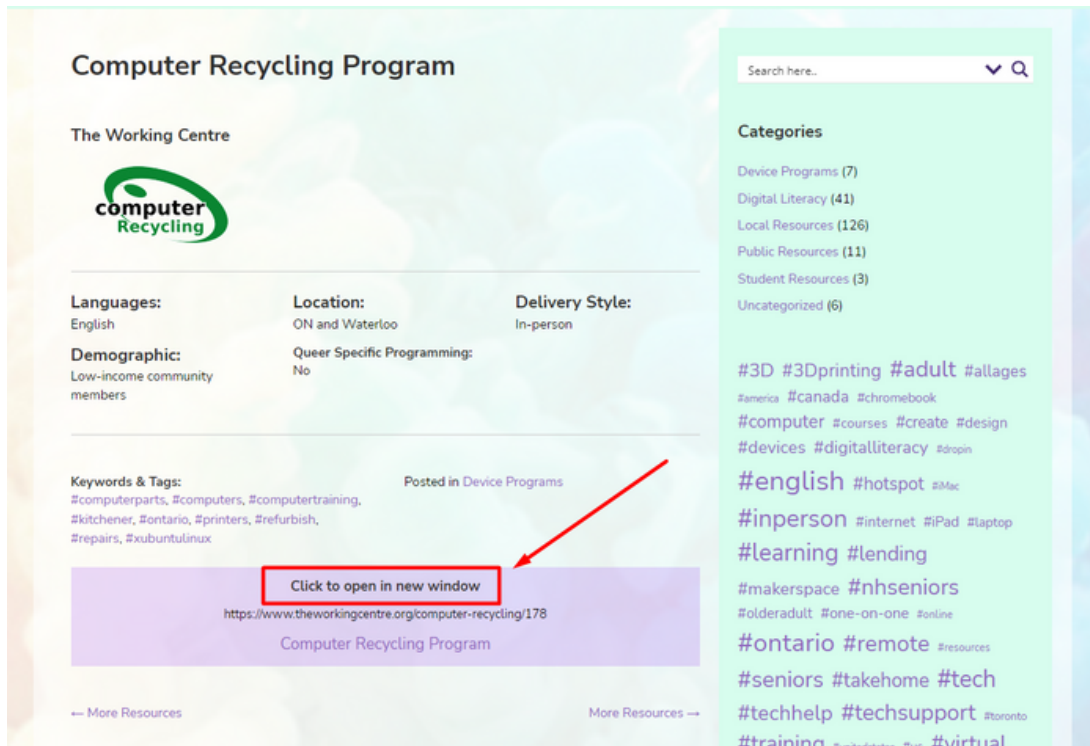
Computer Recycling Program

The Working Centre

computer Recycling

Languages:
English

Location:
ON and Waterloo

Delivery Style:
In-person

Demographic:
Low-income community members

Queer Specific Programming:
No

Keywords & Tags:
#computerparts, #computers, #computertraining, #kitchener, #ontario, #printers, #refurbish, #repairs, #xubuntulinux

Posted in Device Programs

Click to open in new window
https://www.theworkingcentre.org/computer-recycling/178
Computer Recycling Program

← More Resources

More Resources →

Search here..

Categories

Device Programs (7)
Digital Literacy (41)
Local Resources (126)
Public Resources (11)
Student Resources (3)
Uncategorized (6)

#3D #3Dprinting #adult #allages #america #canada #chromebook #computer #courses #create #design #devices #digitalliteracy #dropin #english #hotspot #iMac #inperson #internet #iPad #laptop #learning #lending #makerspace #nhseniors #olderadult #one-on-one #online #ontario #remote #resources #seniors #takehome #tech #techhelp #techsupport #toronto #training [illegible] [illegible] #virtual